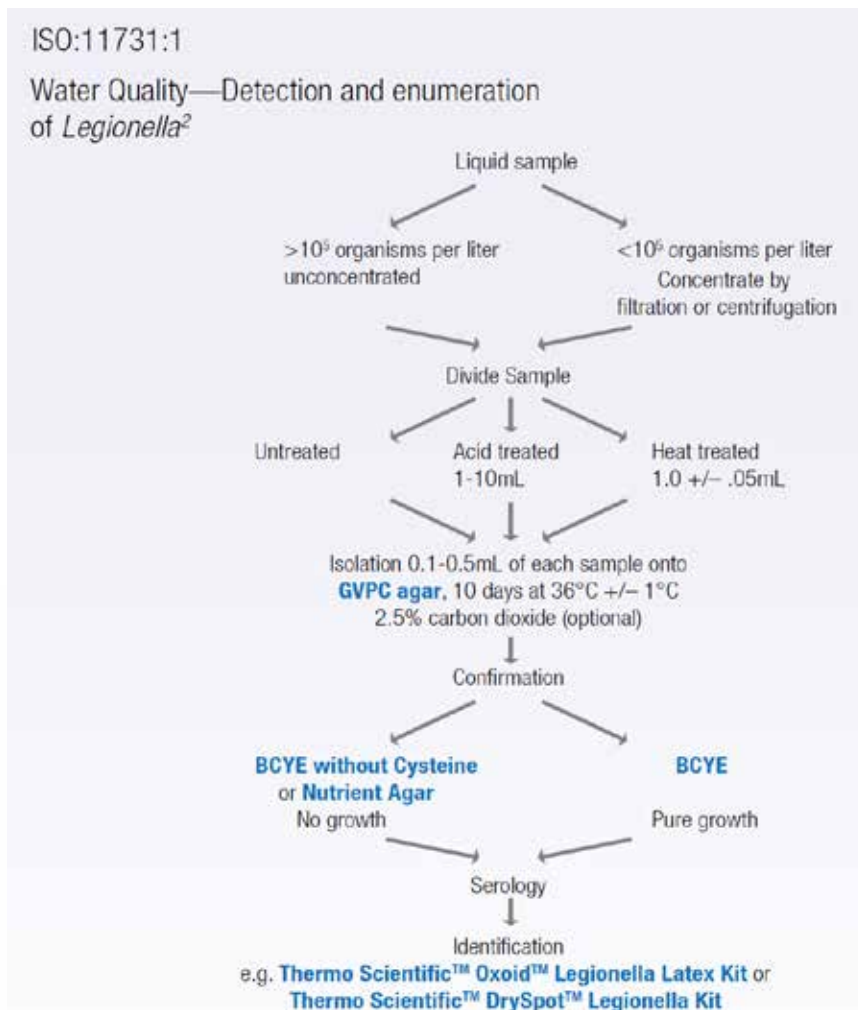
ISO:11731:1

Water Quality—Detection and enumeration of *Legionella*$^2$

Liquid sample

>$10^5$ organisms per liter unconcentrated

<$10^5$ organisms per liter Concentrate by filtration or centrifugation

Divide Sample

Untreated

Acid treated 1-10mL

Heat treated 1.0 +/– .05mL

Isolation 0.1-0.5mL of each sample onto **GVPC agar**, 10 days at 36°C +/– 1°C 2.5% carbon dioxide (optional)

Confirmation

**BCYE without Cysteine** or **Nutrient Agar** No growth

**BCYE** Pure growth

Serology

Identification e.g. **Thermo Scientific™ Oxoid™ Legionella Latex Kit** or **Thermo Scientific™ DrySpot™ Legionella Kit**